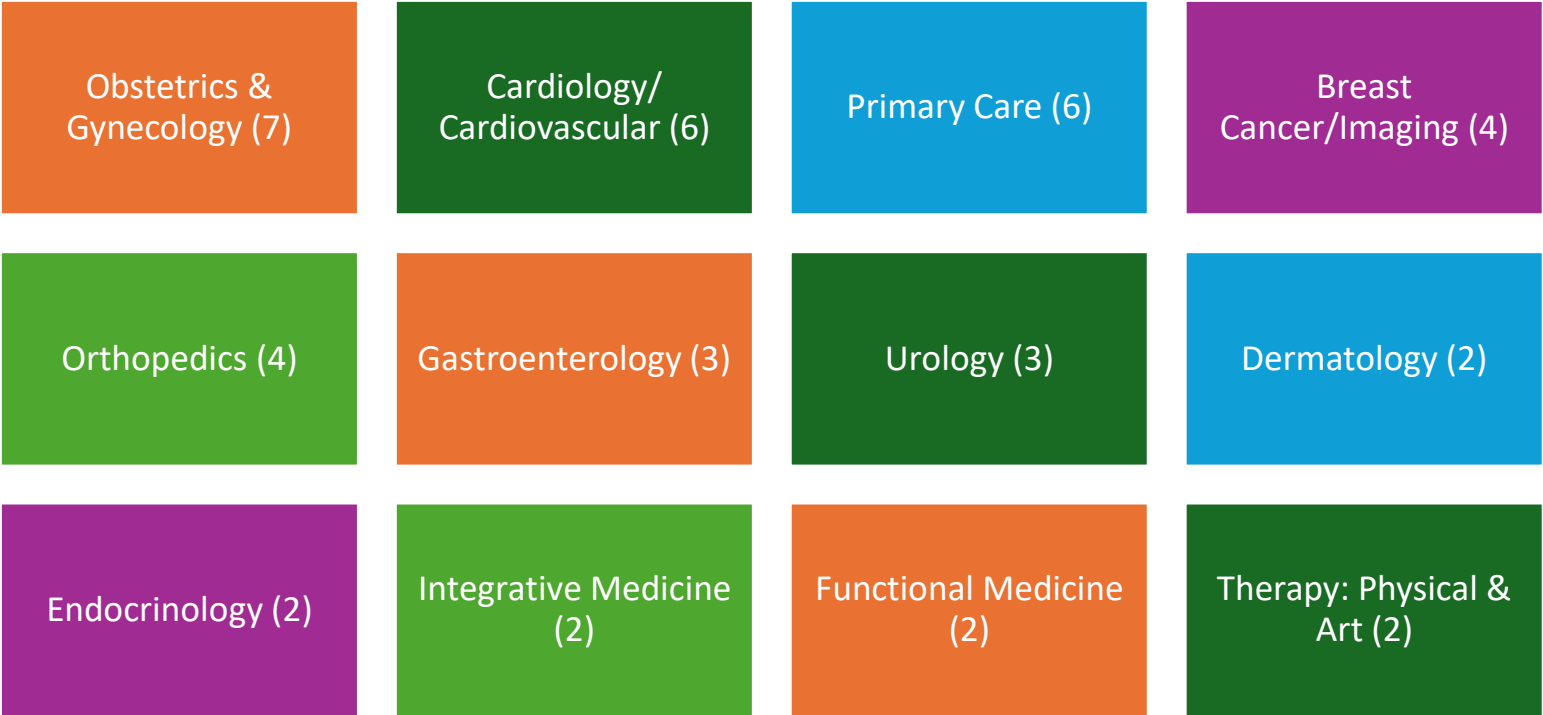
Obstetrics & Gynecology (7)

Cardiology/ Cardiovascular (6)

Primary Care (6)

Breast Cancer/Imaging (4)

Orthopedics (4)

Gastroenterology (3)

Urology (3)

Dermatology (2)

Endocrinology (2)

Integrative Medicine (2)

Functional Medicine (2)

Therapy: Physical & Art (2)